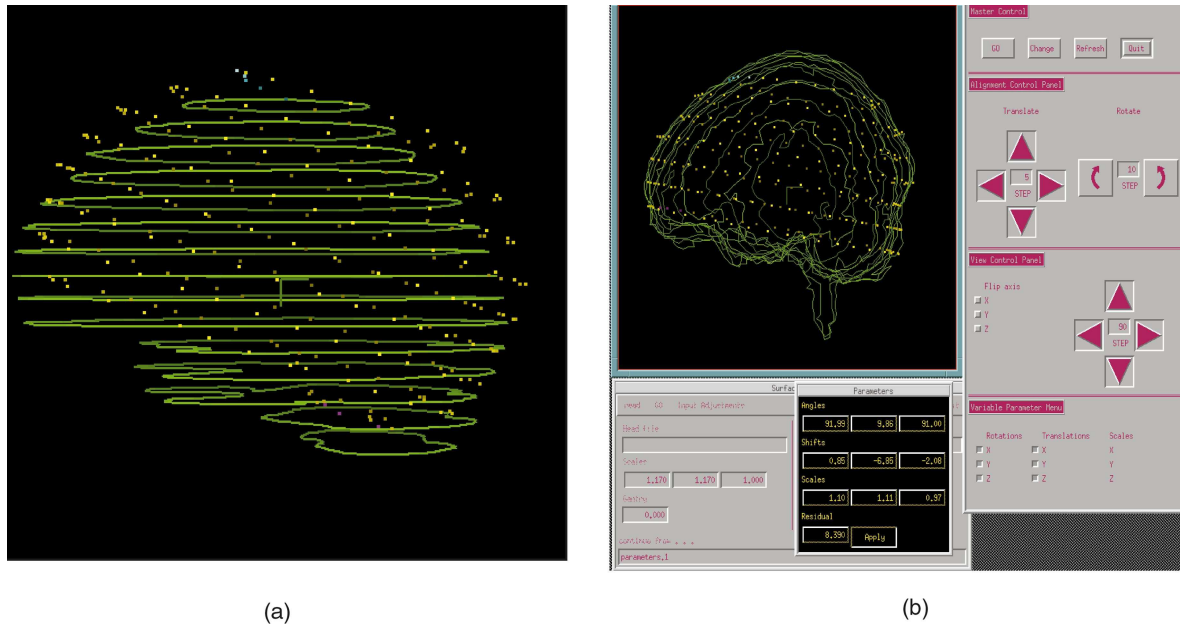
(a)

Master Control

GO

Change

Refresh

Quit

Alignment Control Panel

Translate

Rotate

5

STEP

10

STEP

View Control Panel

Flip axis

X

Y

Z

90

STEP

Variable Parameter Menu

Rotations

Translations

Scales

X

Y

Z

X

Y

Z

X

Y

Z

Surfac

Head

GO

Input Adjustments

Head file

Scales

1.170

1.170

1.000

Gantry

0.000

continue from . . .

parameters.1

Parameters

Angles

91.99

9.86

91.00

Shifts

0.85

-6.85

-2.08

Scales

1.10

1.11

0.97

Residual

8.390

Apply

(b)